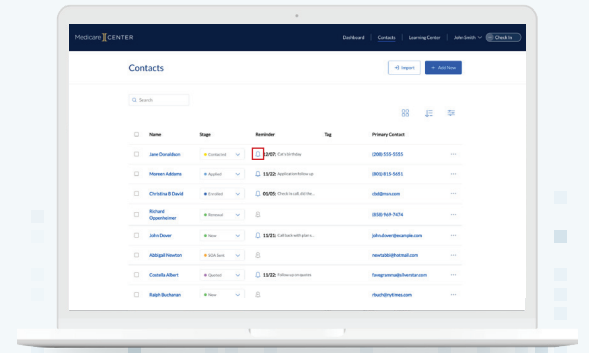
Medicare CENTER

Dashboard | Contacts | Learning Center | John Smith | Check In

Contacts

Import | + Add New

Search

| | Name | Stage | Reminder | Tag | Primary Contact | |
|---|---|---|---|---|---|---|
| | Jane Donaldson | Contacted | 12/07: Cal's birthday | | (208) 555-5553 | ··· |
| | Moreen Addams | Applied | 11/22: Application follow up | | (805) 815-5651 | ··· |
| | Christina B David | Enrolled | 05/05: Check to call (ti)... | | cbd@msn.com | ··· |
| | Richard Oppenheimer | Renewal | | | (858) 969-7474 | ··· |
| | John Dover | New | 11/22: Call back with plan o... | | johndover@example.com | ··· |
| | Abbigail Newton | SOA Sent | | | newtabb@hotmail.com | ··· |
| | Costella Albert | Quoted | 11/22: Follow up enquiries | | fawgramma@silverstar.com | ··· |
| | Ralph Buchanan | New | | | rbuch@nytimes.com | ··· |